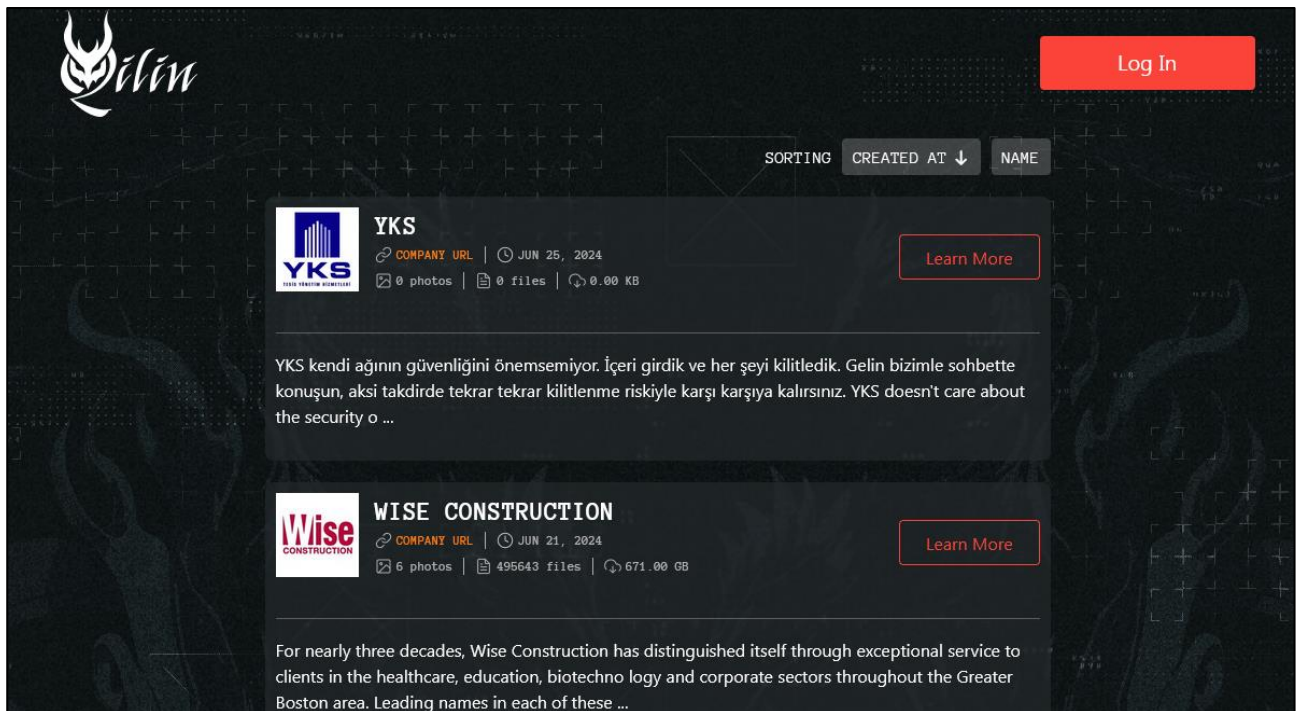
Qilin

Log In

SORTING CREATED AT ↓ NAME

YKS
TESİS YÖNETİM HİZMETLERİ

YKS

COMPANY URL | JUN 25, 2024
0 photos | 0 files | 0.00 KB

Learn More

YKS kendi ağının güvenliğini önemsemiyor. İçeri girdik ve her şeyi kilitledik. Gelin bizimle sohbette konuşun, aksi takdirde tekrar tekrar kilitlenme riskiyle karşı karşıya kalırsınız. YKS doesn't care about the security o ...

Wise CONSTRUCTION

WISE CONSTRUCTION

COMPANY URL | JUN 21, 2024
6 photos | 495643 files | 671.00 GB

Learn More

For nearly three decades, Wise Construction has distinguished itself through exceptional service to clients in the healthcare, education, biotechno logy and corporate sectors throughout the Greater Boston area. Leading names in each of these ...